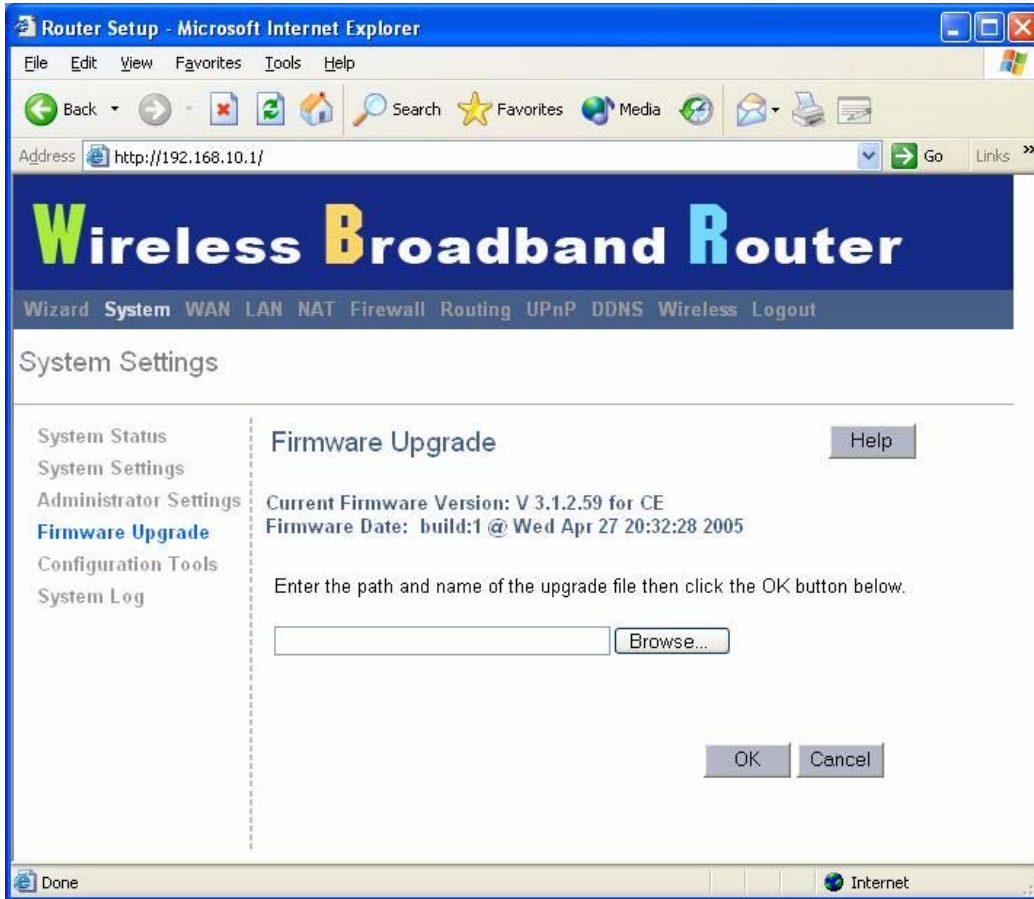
Router Setup - Microsoft Internet Explorer

File Edit View Favorites Tools Help

Back Search Favorites Media

Address http://192.168.10.1/ Go Links

Wireless Broadband Router

Wizard System WAN LAN NAT Firewall Routing UPnP DDNS Wireless Logout

System Settings

System Status
System Settings
Administrator Settings
Firmware Upgrade
Configuration Tools
System Log

Firmware Upgrade

Help

Current Firmware Version: V 3.1.2.59 for CE
Firmware Date: build:1 @ Wed Apr 27 20:32:28 2005

Enter the path and name of the upgrade file then click the OK button below.

Browse...

OK Cancel

Done Internet